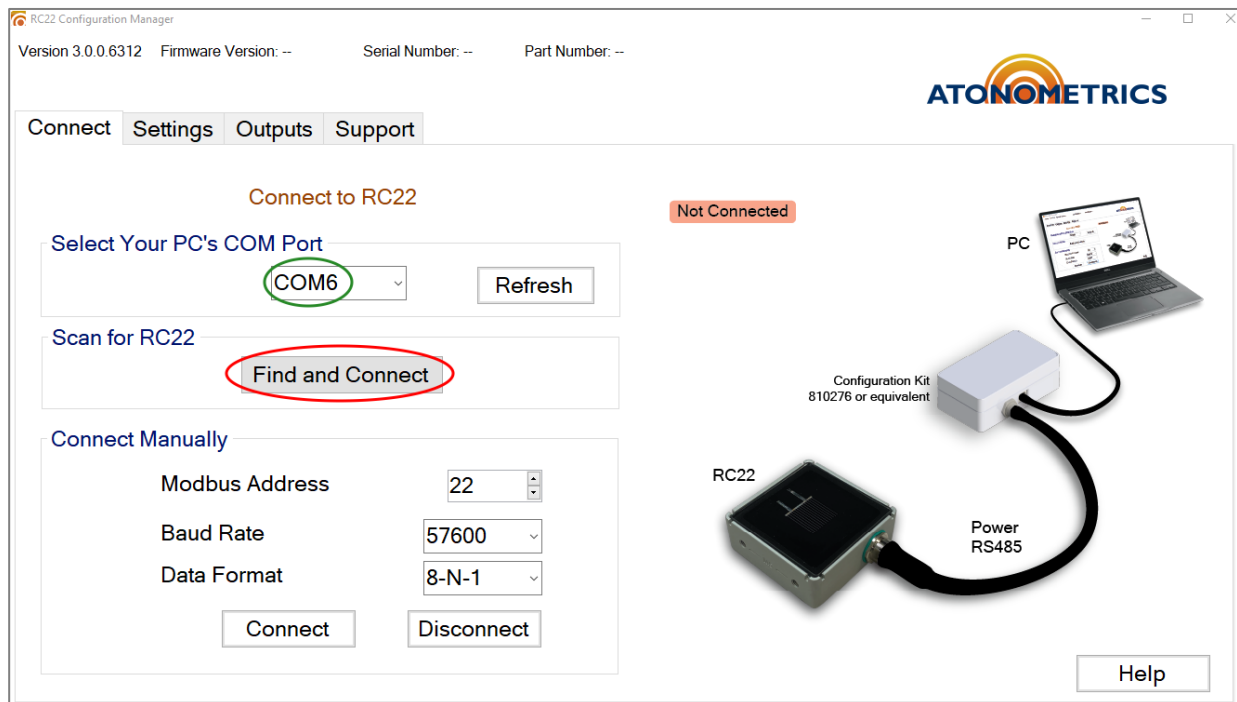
RC22 Configuration Manager

Version 3.0.0.6312 Firmware Version: -- Serial Number: -- Part Number: --

ATONOMETRICS

Connect Settings Outputs Support

Connect to RC22

Not Connected

Select Your PC's COM Port

COM6

Refresh

Scan for RC22

Find and Connect

Connect Manually

Modbus Address 22

Baud Rate 57600

Data Format 8-N-1

Connect Disconnect

PC

Configuration Kit
810276 or equivalent

RC22

Power
RS485

Help